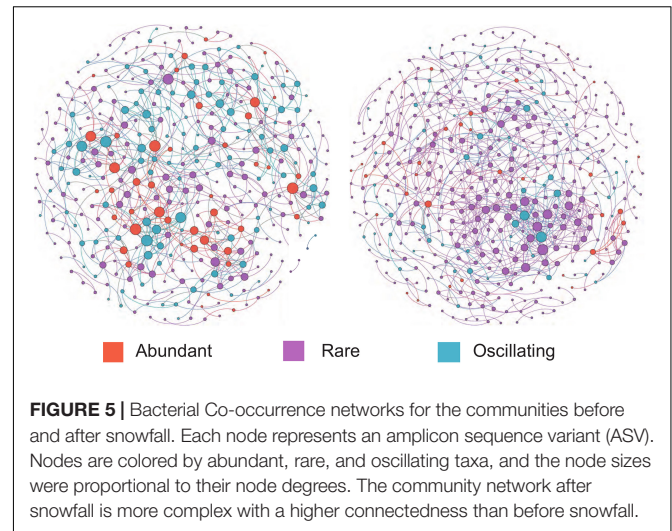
Abundant
Rare
Oscillating

**FIGURE 5 |** Bacterial Co-occurrence networks for the communities before and after snowfall. Each node represents an amplicon sequence variant (ASV). Nodes are colored by abundant, rare, and oscillating taxa, and the node sizes were proportional to their node degrees. The community network after snowfall is more complex with a higher connectedness than before snowfall.